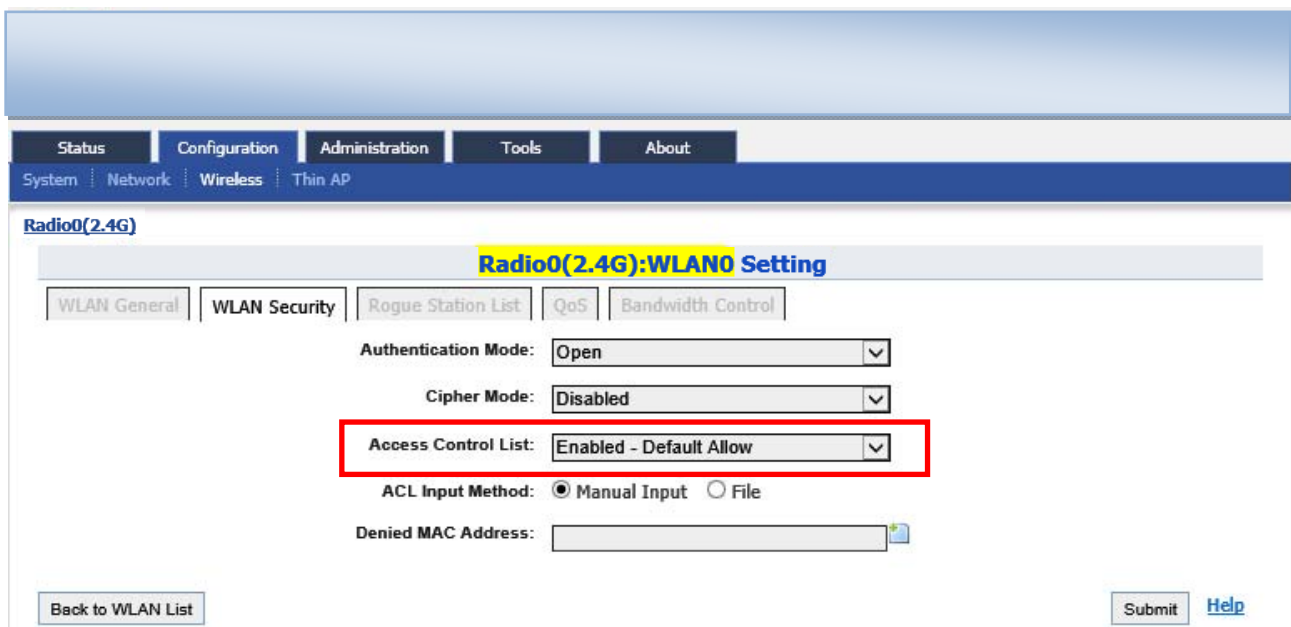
Status Configuration Administration Tools About

System | Network | Wireless | Thin AP

Radio0(2.4G)

Radio0(2.4G):WLAN0 Setting

WLAN General | WLAN Security | Rogue Station List | QoS | Bandwidth Control

Authentication Mode: Open

Cipher Mode: Disabled

Access Control List: Enabled - Default Allow

ACL Input Method: Manual Input File

Denied MAC Address:

Back to WLAN List

Submit Help